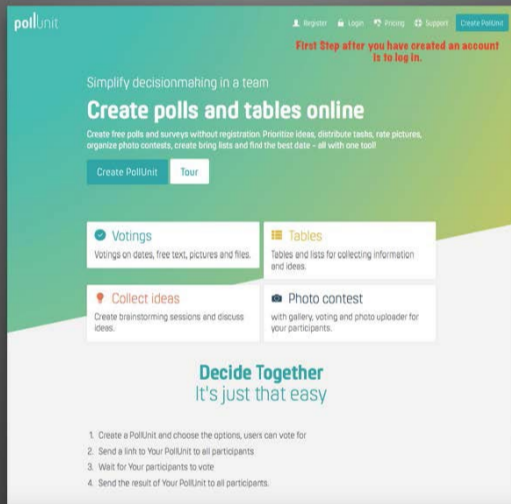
pollunit

Register Login Pricing Support Create PollUnit

First Step after you have created an account is to log in.

Simplify decisionmaking in a team

Create polls and tables online

Create free polls and surveys without registration. Prioritize ideas, distribute tasks, rate pictures, organize photo contests, create bring lists and find the best date – all with one tool!

Create PollUnit Tour

Votings
Votings on dates, free text, pictures and files.

Tables
Tables and lists for collecting information and ideas.

Collect ideas
Create brainstorming sessions and discuss ideas.

Photo contest
with gallery, voting and photo uploader for your participants.

Decide Together
It's just that easy

1. Create a PollUnit and choose the options, users can vote for
2. Send a link to Your PollUnit to all participants
3. Wait for Your participants to vote
4. Send the result of Your PollUnit to all participants.